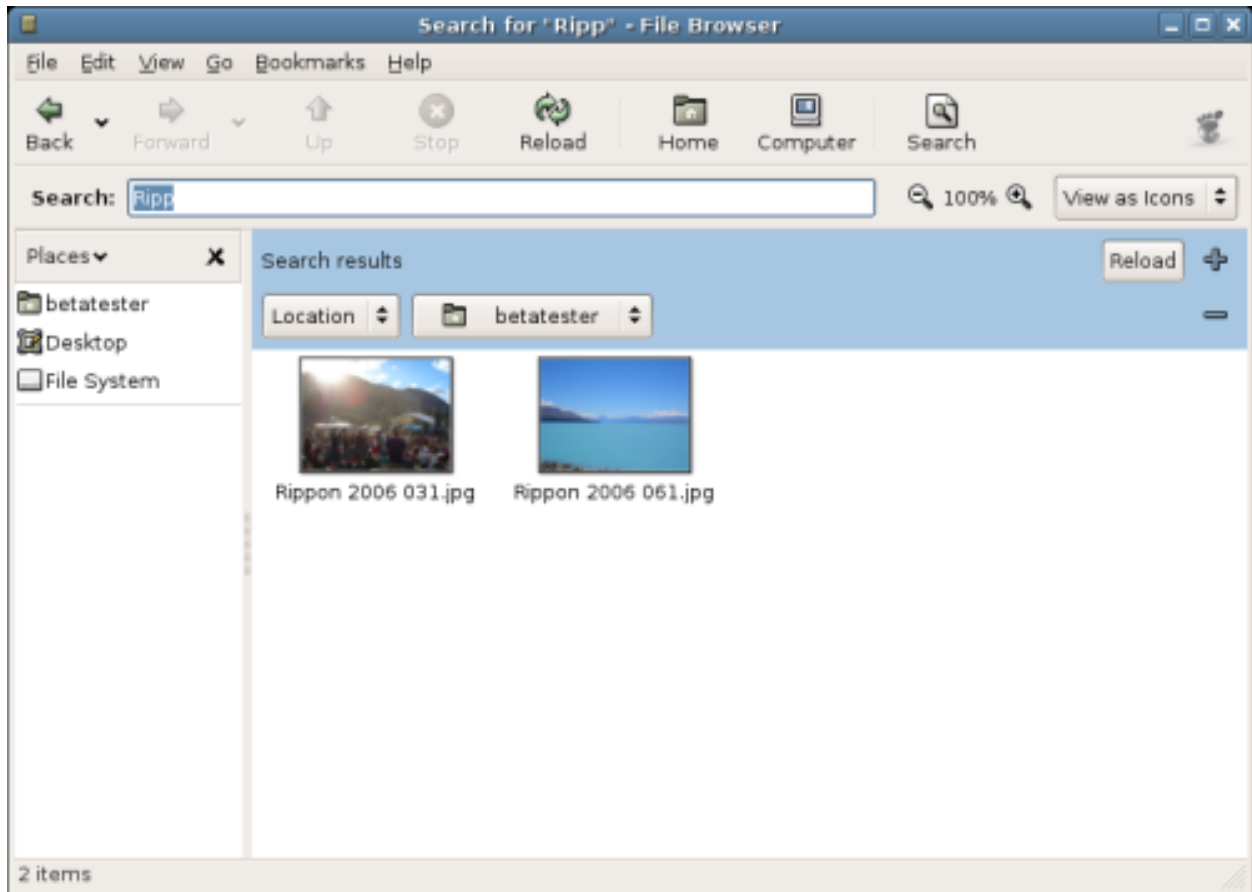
Search for "Ripp" - File Browser

File Edit View Go Bookmarks Help

Back Forward Up Stop Reload Home Computer Search

Search: Ripp

100%

View as Icons

Places

betatester
Desktop
File System

Search results

Reload

Location

betatester

Rippon 2006 031.jpg

Rippon 2006 061.jpg

2 items